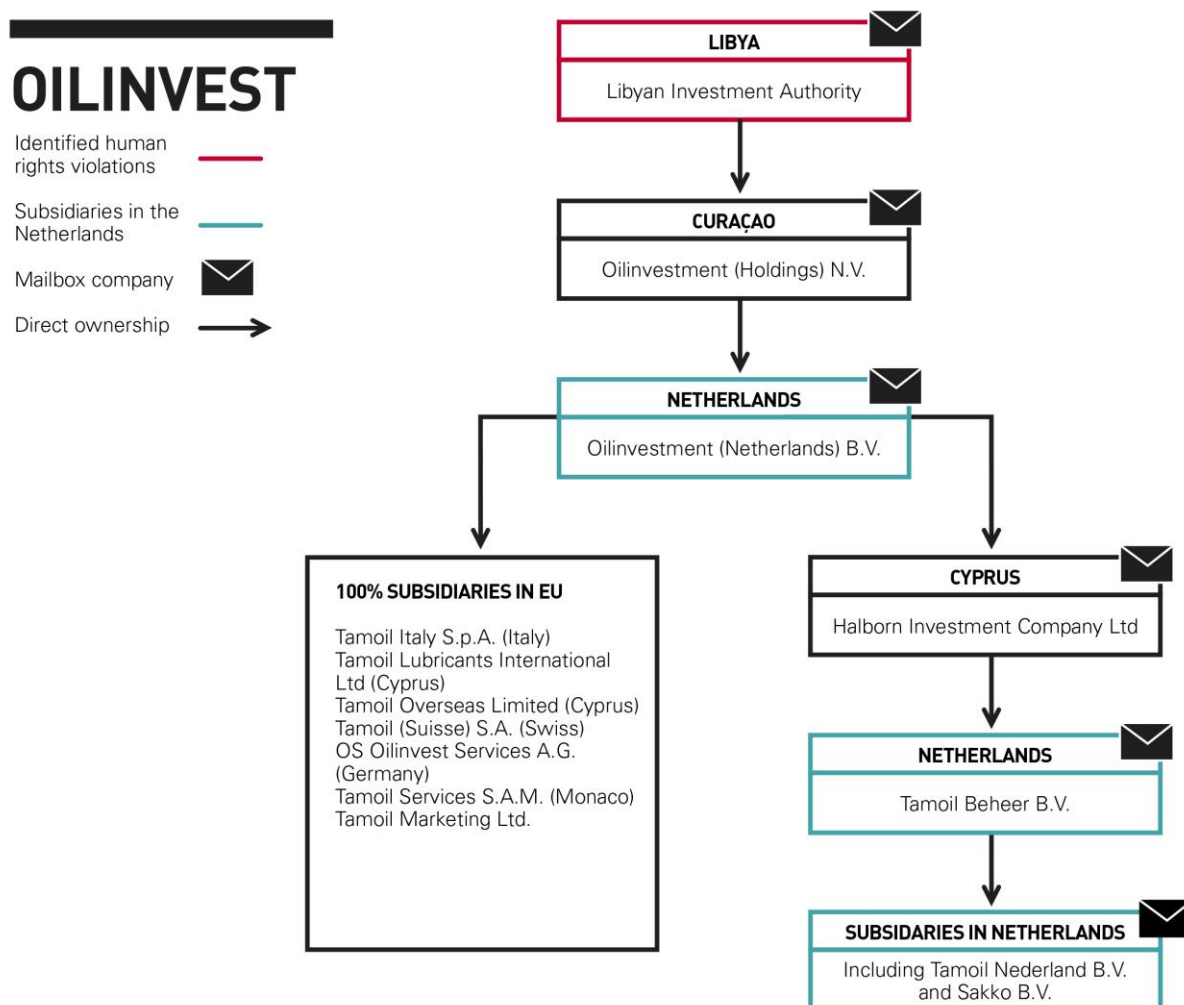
OILINVEST

Identified human rights violations

Subsidiaries in the Netherlands

Mailbox company

Direct ownership

LIBYA

Libyan Investment Authority

CURAÇAO

Oilinvestment (Holdings) N.V.

NETHERLANDS

Oilinvestment (Netherlands) B.V.

100% SUBSIDIARIES IN EU

Tamoil Italy S.p.A. (Italy)
Tamoil Lubricants International Ltd (Cyprus)
Tamoil Overseas Limited (Cyprus)
Tamoil (Suisse) S.A. (Swiss)
OS Oilinvest Services A.G. (Germany)
Tamoil Services S.A.M. (Monaco)
Tamoil Marketing Ltd.

CYPRUS

Halborn Investment Company Ltd

NETHERLANDS

Tamoil Beheer B.V.

SUBSIDARIES IN NETHERLANDS

Including Tamoil Nederland B.V. and Sakko B.V.